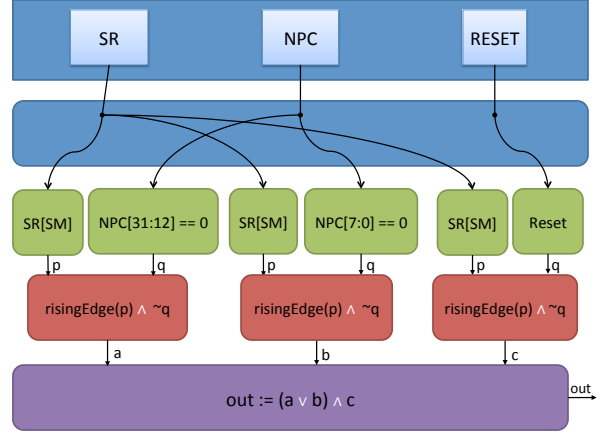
SR

NPC

RESET

SR[SM]

NPC[31:12] == 0

SR[SM]

NPC[7:0] == 0

SR[SM]

Reset

p

q

p

q

p

q

risingEdge(p) $\wedge$ ~q

risingEdge(p) $\wedge$ ~q

risingEdge(p) $\wedge$ ~q

a

b

c

out := (a $\vee$ b) $\wedge$ c

out